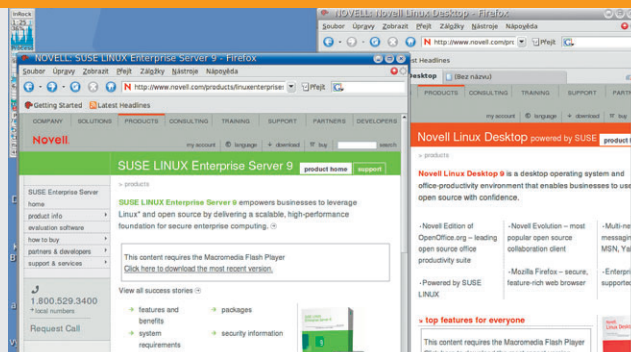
InRock

NOVELL: Novell Linux Desktop - Firefox
Soubor Úpravy Zobrazit Přejít Záložky Nástroje Nápověda
N http://www.novell.com/pr Přejít G
est Headlines
Desktop (Bez názvu)
PRODUCTS CONSULTING TRAINING SUPPORT PARTNERS
my account language download log
Novell Linux Desktop powered by SUSE
> products
Novell Linux Desktop 9 is a desktop operating system and office-productivity environment that enables businesses to use open source with confidence.
· Novell Edition of OpenOffice.org – leading open source office productivity suite
· Powered by SUSE LINUX
· Novell Evolution – most popular open source collaboration client
· Mozilla Firefox – secure, feature-rich web browser
· Multi-ne messagin MSN, Yah
· Enterpri supported
» top features for everyone
This content requires the Macromedia Flash Player

NOVELL: SUSE LINUX Enterprise Server 9 - Firefox
Soubor Úpravy Zobrazit Přejít Záložky Nástroje Nápověda
N http://www.novell.com/products/linuxenterprise Přejít G
Getting Started Latest Headlines
COMPANY SOLUTIONS PRODUCTS CONSULTING TRAINING SUPPORT PARTNERS DEVELOPERS
Novell
my account language download log search
SUSE LINUX Enterprise Server 9
product home support
> products
SUSE Enterprise Server
product info
evaluation software
how to buy
partners & developers
support & services
1.800.529.3400
* local numbers
Request Call
SUSE LINUX Enterprise Server 9 empowers businesses to leverage Linux* and open source by delivering a scalable, high-performance foundation for secure enterprise computing.
This content requires the Macromedia Flash Player
Click here to download the most recent version.
View all success stories
features and benefits
system requirements
packages
security information